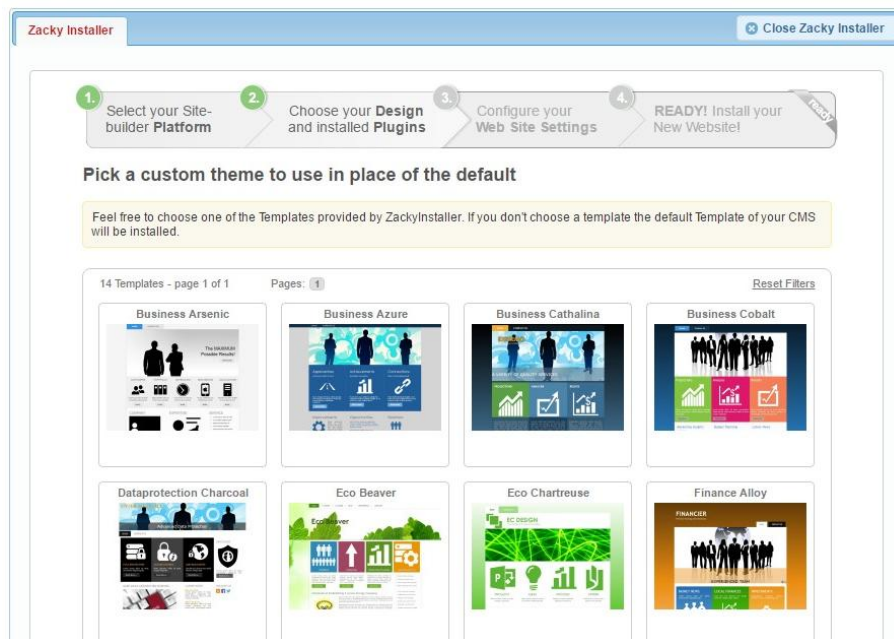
Zacky Installer

Close Zacky Installer

1. Select your Sitebuilder Platform

2. Choose your Design and installed Plugins

3. Configure your Web Site Settings

4. READY! Install your New Website!

Pick a custom theme to use in place of the default

Feel free to choose one of the Templates provided by ZackyInstaller. If you don't choose a template the default Template of your CMS will be installed.

14 Templates - page 1 of 1

Pages: 1

Reset Filters

Business Arsenic

Business Azure

Business Cathalina

Business Cobalt

Dataprotection Charcoal

Eco Beaver

Eco Chartreuse

Finance Alloy